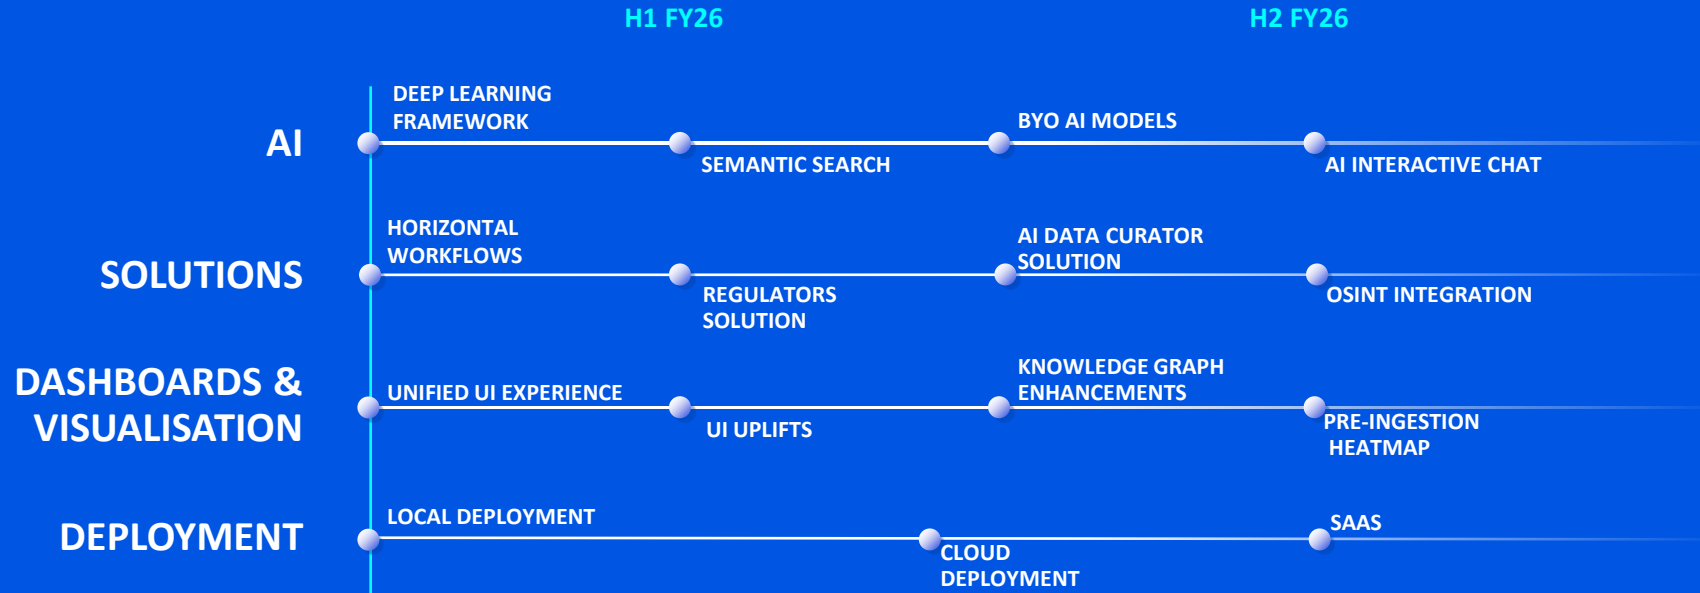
H1 FY26

H2 FY26

AI

DEEP LEARNING FRAMEWORK

SEMANTIC SEARCH

BYO AI MODELS

AI INTERACTIVE CHAT

SOLUTIONS

HORIZONTAL WORKFLOWS

REGULATORS SOLUTION

AI DATA CURATOR SOLUTION

OSINT INTEGRATION

DASHBOARDS & VISUALISATION

UNIFIED UI EXPERIENCE

UI UPLIFTS

KNOWLEDGE GRAPH ENHANCEMENTS

PRE-INGESTION HEATMAP

DEPLOYMENT

LOCAL DEPLOYMENT

CLOUD DEPLOYMENT

SAAS